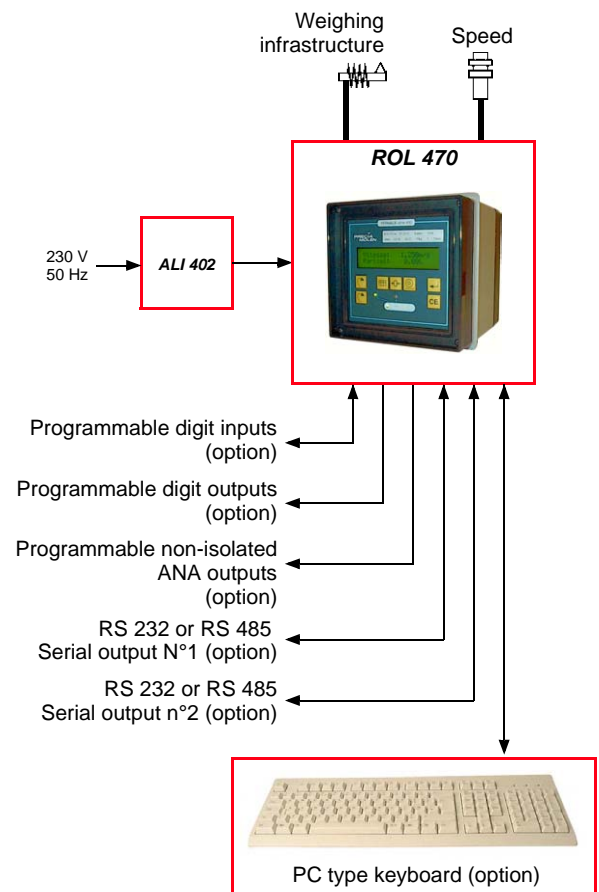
Weighing infrastructure

Speed

ROL 470

230 V
50 Hz

ALI 402

Programmable digit inputs (option)

Programmable digit outputs (option)

Programmable non-isolated ANA outputs (option)

RS 232 or RS 485
Serial output N°1 (option)

RS 232 or RS 485
Serial output n°2 (option)

PC type keyboard (option)